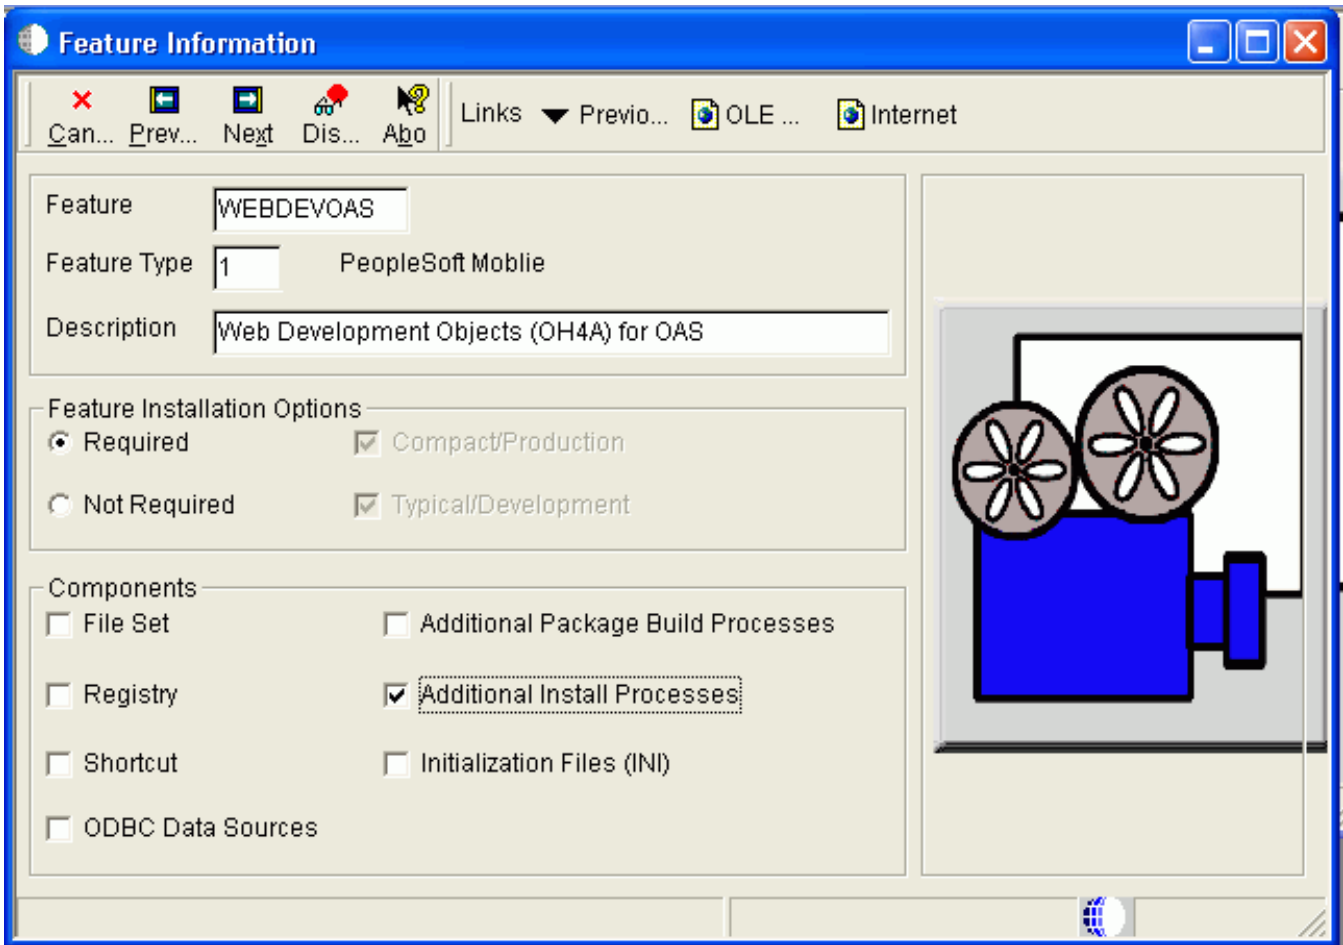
Feature Information

Can... Prev... Next Dis... Abo

Links Previo... OLE ... Internet

Feature WEBDEVOAS

Feature Type 1 PeopleSoft Moblie

Description Web Development Objects (OH4A) for OAS

Feature Installation Options

Required

Not Required

Compact/Production

Typical/Development

Components

File Set

Registry

Shortcut

ODBC Data Sources

Additional Package Build Processes

Additional Install Processes

Initialization Files (INI)